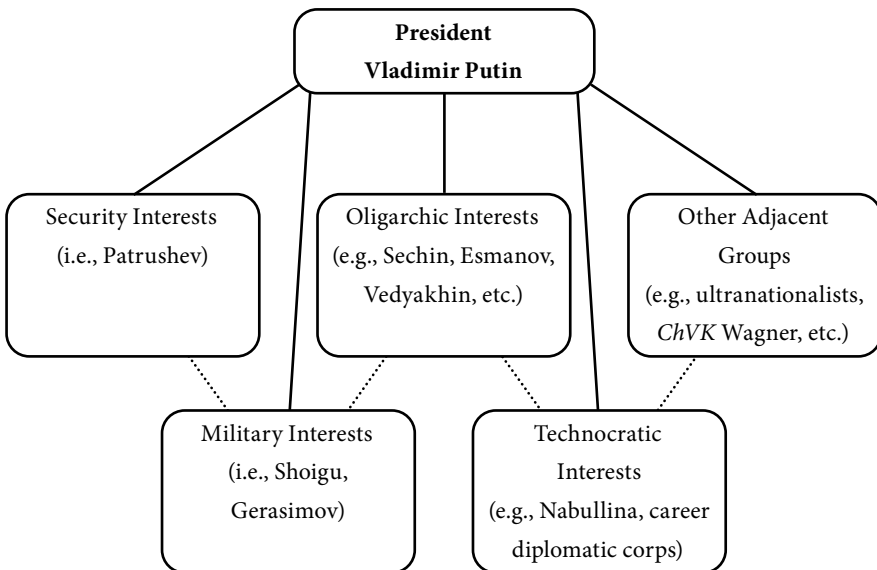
President
Vladimir Putin

Security Interests
(i.e., Patrushev)

Oligarchic Interests
(e.g., Sechin, Esmanov, Vedyakhin, etc.)

Other Adjacent Groups
(e.g., ultranationalists, *ChVK* Wagner, etc.)

Military Interests
(i.e., Shoigu, Gerasimov)

Technocratic Interests
(e.g., Nabullina, career diplomatic corps)